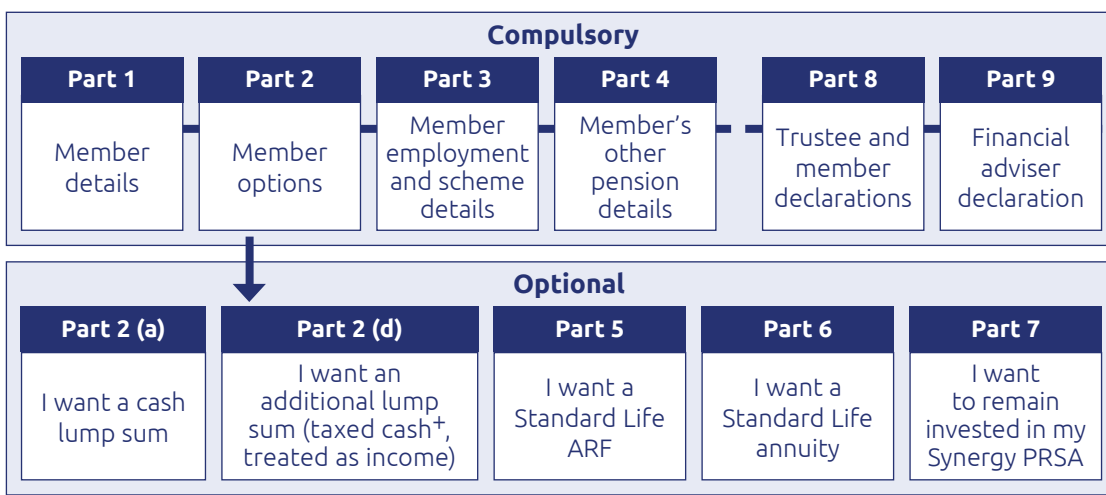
Compulsory

Part 1
Member details

Part 2
Member options

Part 3
Member employment and scheme details

Part 4
Member's other pension details

Part 8
Trustee and member declarations

Part 9
Financial adviser declaration

Optional

Part 2 (a)
I want a cash lump sum

Part 2 (d)
I want an additional lump sum (taxed cash$^+$, treated as income)

Part 5
I want a Standard Life ARF

Part 6
I want a Standard Life annuity

Part 7
I want to remain invested in my Synergy PRSA